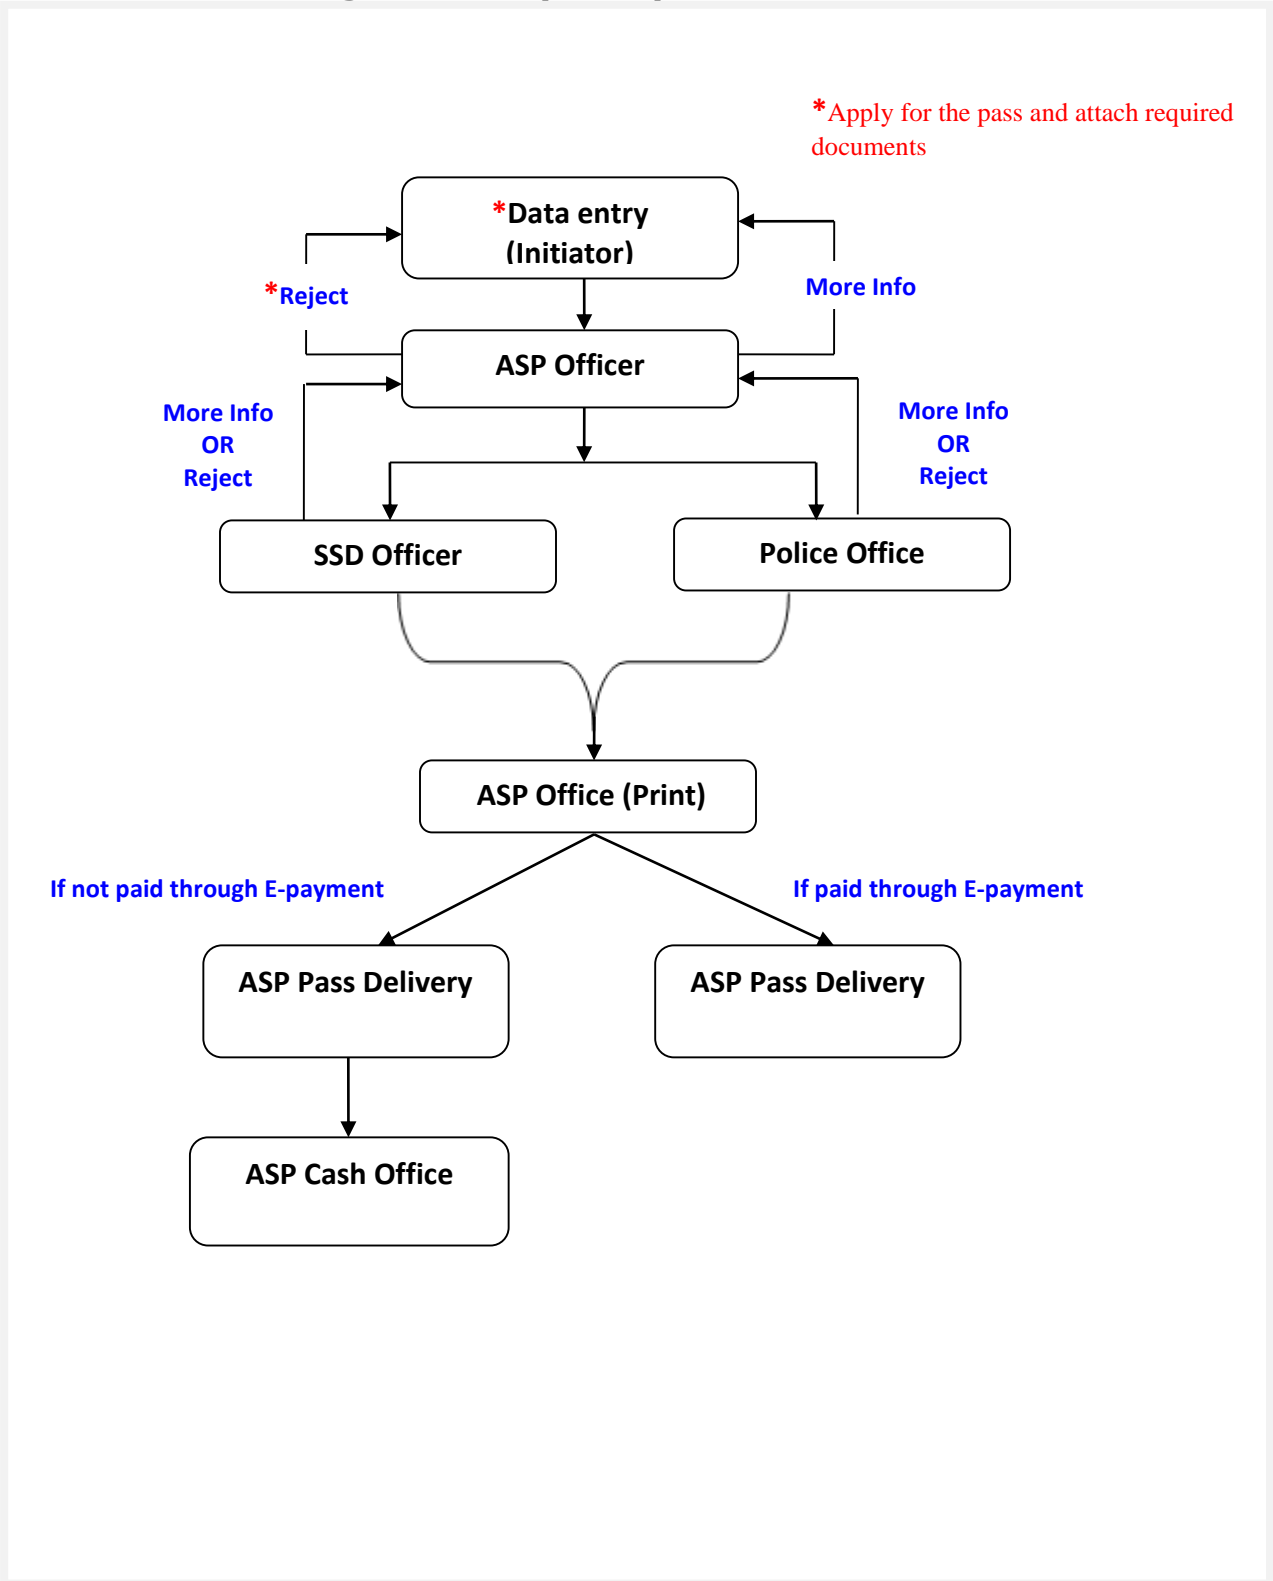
*Apply for the pass and attach required documents

*Data entry (Initiator)

*Reject

More Info

ASP Officer

More Info OR Reject

More Info OR Reject

SSD Officer

Police Office

ASP Office (Print)

If not paid through E-payment

If paid through E-payment

ASP Pass Delivery

ASP Pass Delivery

ASP Cash Office